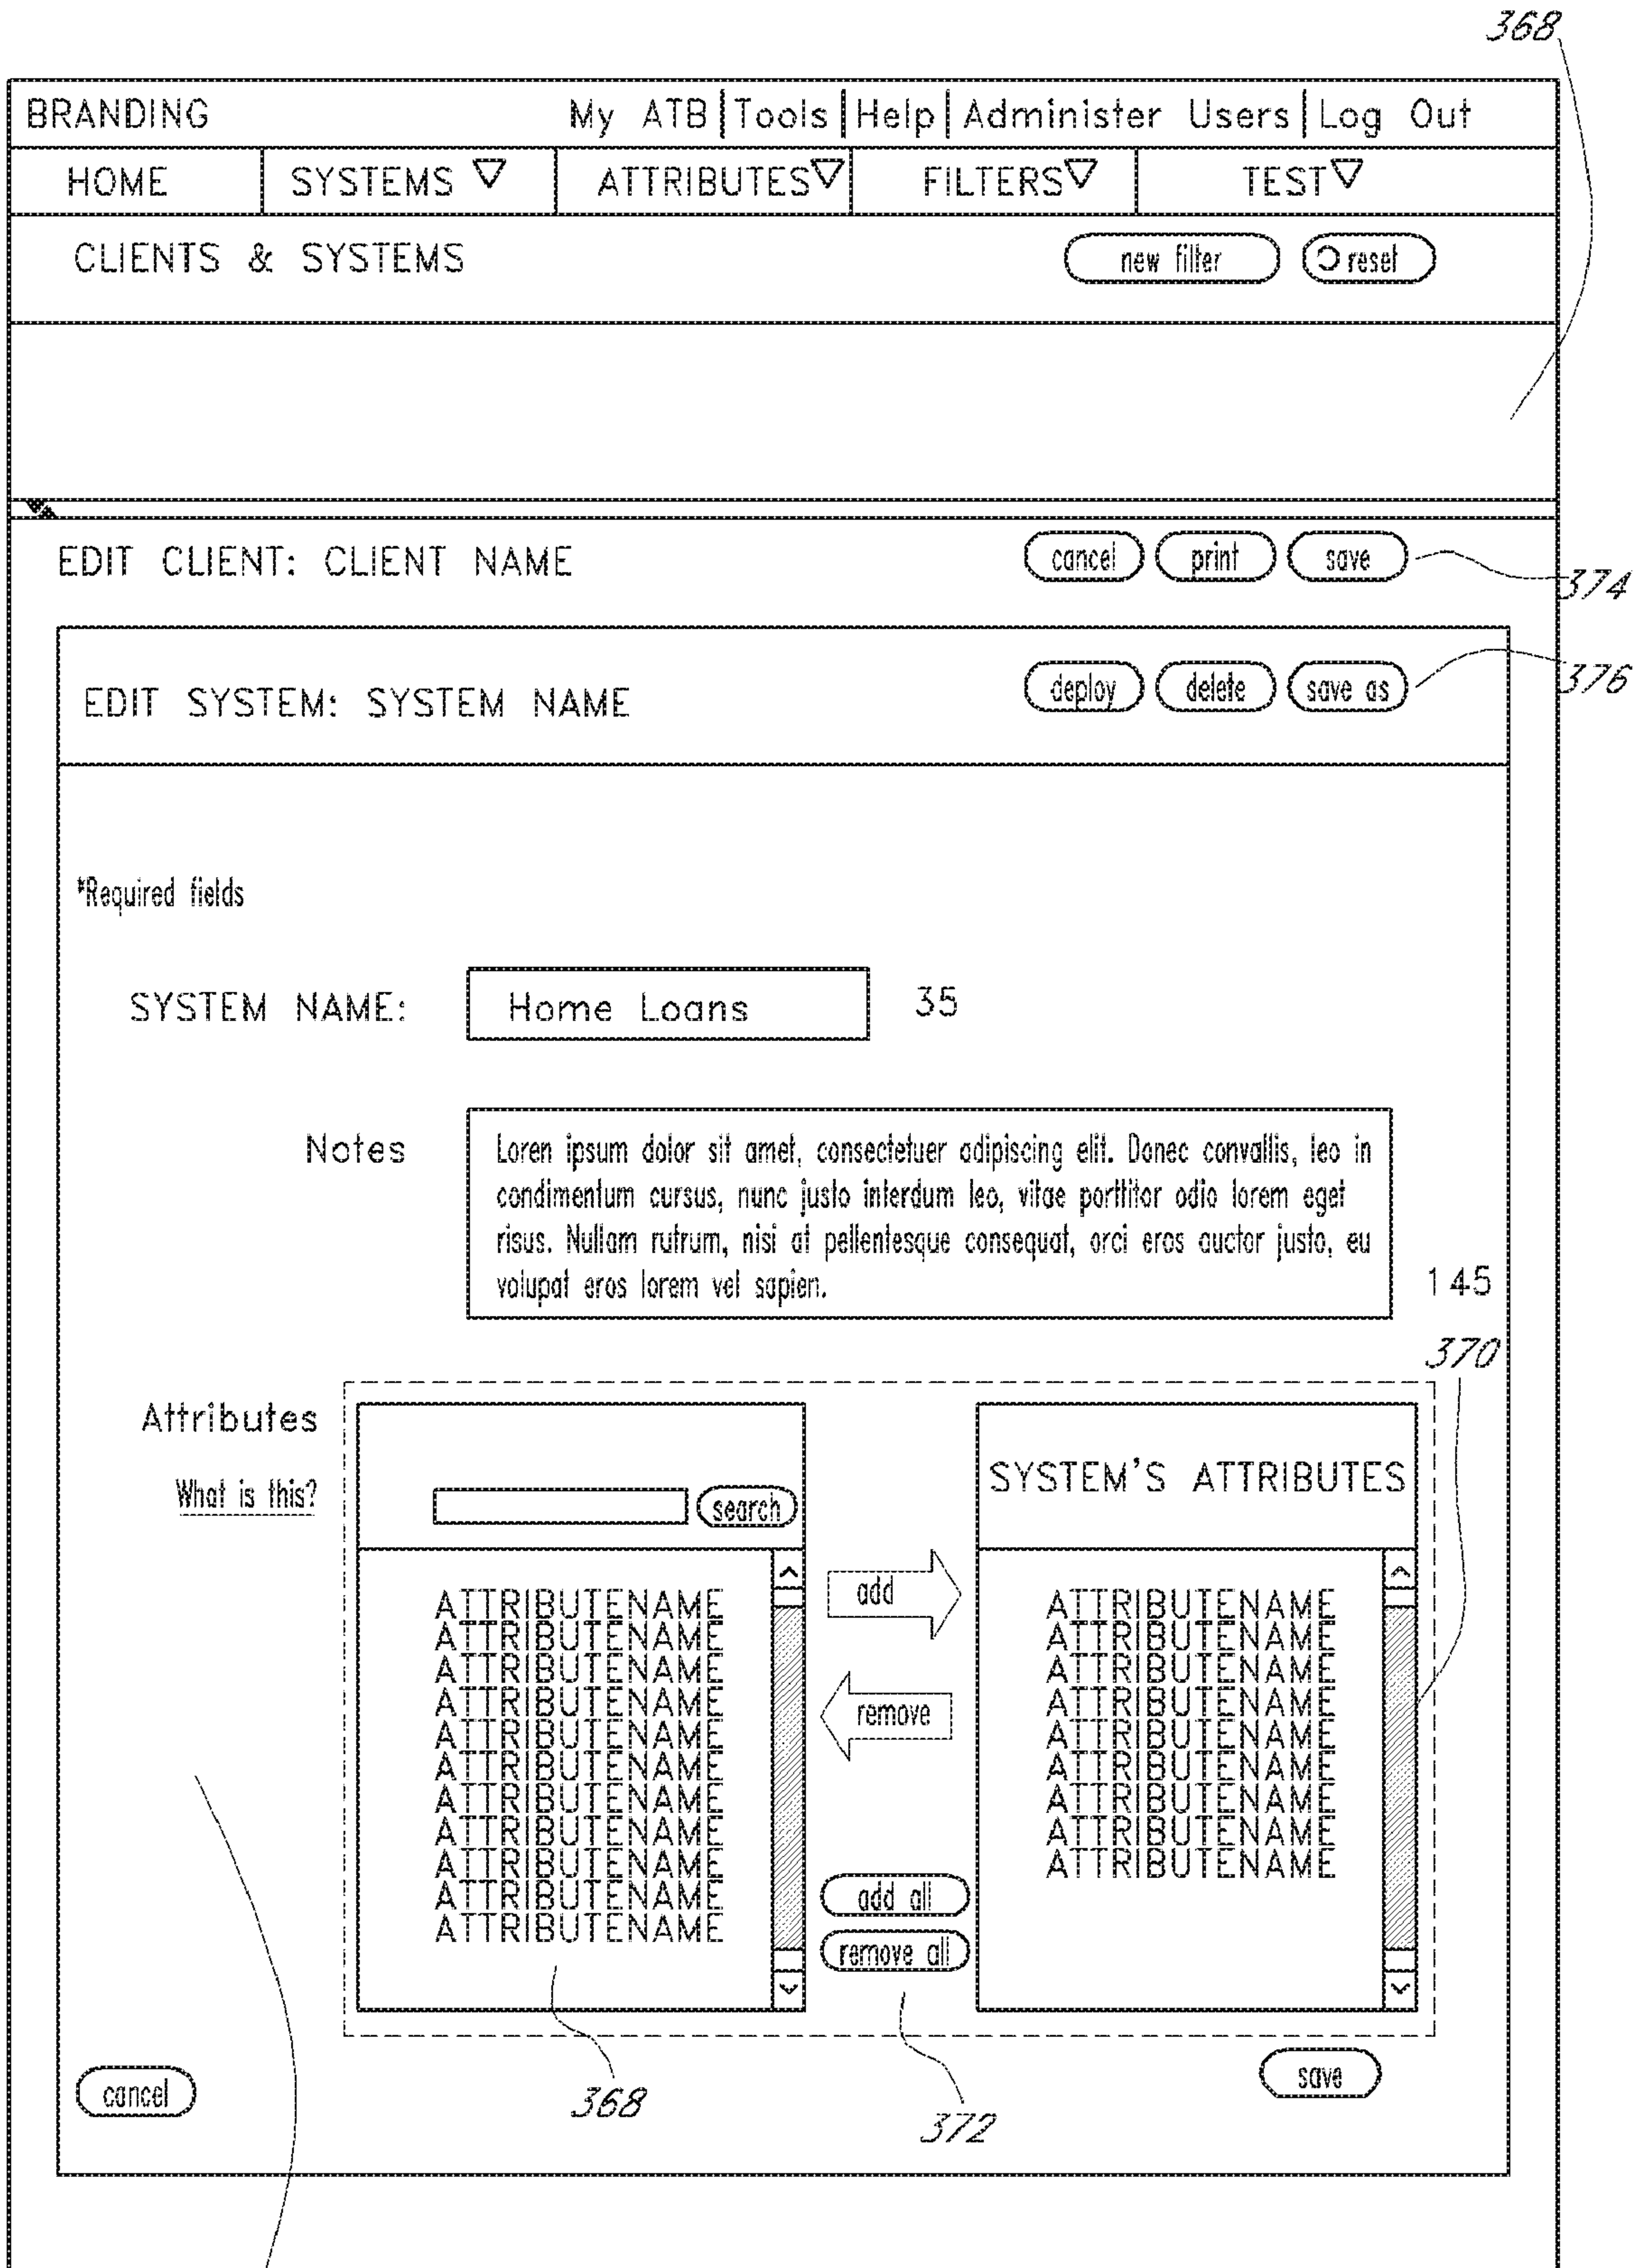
368

BRANDING My ATB | Tools | Help | Administer Users | Log Out

HOME | SYSTEMS ▽ | ATTRIBUTES▽ | FILTERS▽ | TEST▽

CLIENTS & SYSTEMS

new filter | reset

EDIT CLIENT: CLIENT NAME

cancel | print | save

374

EDIT SYSTEM: SYSTEM NAME

deploy | delete | save as

376

*Required fields

SYSTEM NAME: Home Loans 35

Notes Loren ipsum dolor sit amet, consectetuer adipiscing elit. Donec convallis, leo in condimentum cursus, nunc justo interdum leo, vitae porttitor odio lorem eget risus. Nullam rutrum, nisi at pellentesque consequat, orci eros auctor justo, eu volupat eros lorem vel sapien. 145

370

Attributes

What is this?

search

ATTRIBUTENAME
ATTRIBUTENAME
ATTRIBUTENAME
ATTRIBUTENAME
ATTRIBUTENAME
ATTRIBUTENAME
ATTRIBUTENAME
ATTRIBUTENAME
ATTRIBUTENAME
ATTRIBUTENAME
ATTRIBUTENAME

add

remove

add all

remove all

SYSTEM'S ATTRIBUTES

ATTRIBUTENAME
ATTRIBUTENAME
ATTRIBUTENAME
ATTRIBUTENAME
ATTRIBUTENAME
ATTRIBUTENAME
ATTRIBUTENAME
ATTRIBUTENAME
ATTRIBUTENAME

cancel

368

372

save